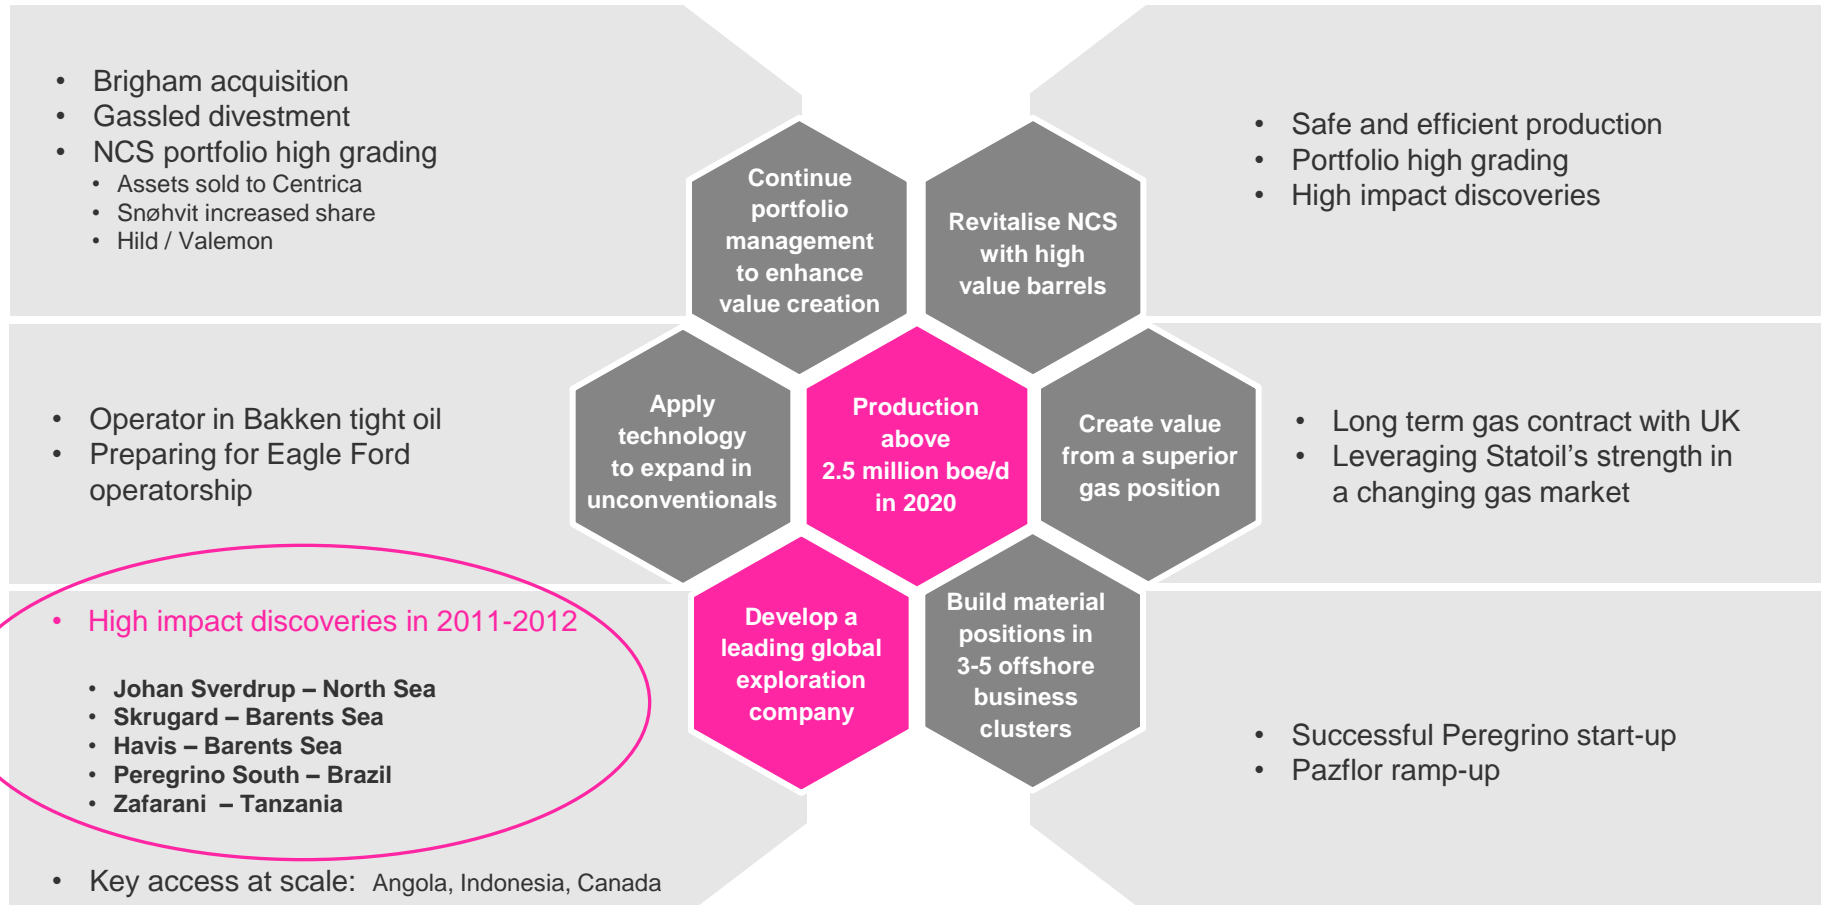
- Brigham acquisition
- Gassled divestment
- NCS portfolio high grading
  - Assets sold to Centrica
  - Snøhvit increased share
  - Hild / Valemon

Continue portfolio management to enhance value creation

Revitalise NCS with high value barrels

- Safe and efficient production
- Portfolio high grading
- High impact discoveries

- Operator in Bakken tight oil
- Preparing for Eagle Ford operatorship

Apply technology to expand in unconventionals

Production above 2.5 million boe/d in 2020

Create value from a superior gas position

- Long term gas contract with UK
- Leveraging Statoil's strength in a changing gas market

- High impact discoveries in 2011-2012
  - Johan Sverdrup – North Sea
  - Skrugard – Barents Sea
  - Havis – Barents Sea
  - Peregrino South – Brazil
  - Zafarani – Tanzania

Develop a leading global exploration company

Build material positions in 3-5 offshore business clusters

- Successful Peregrino start-up
- Pazflor ramp-up

- Key access at scale: Angola, Indonesia, Canada